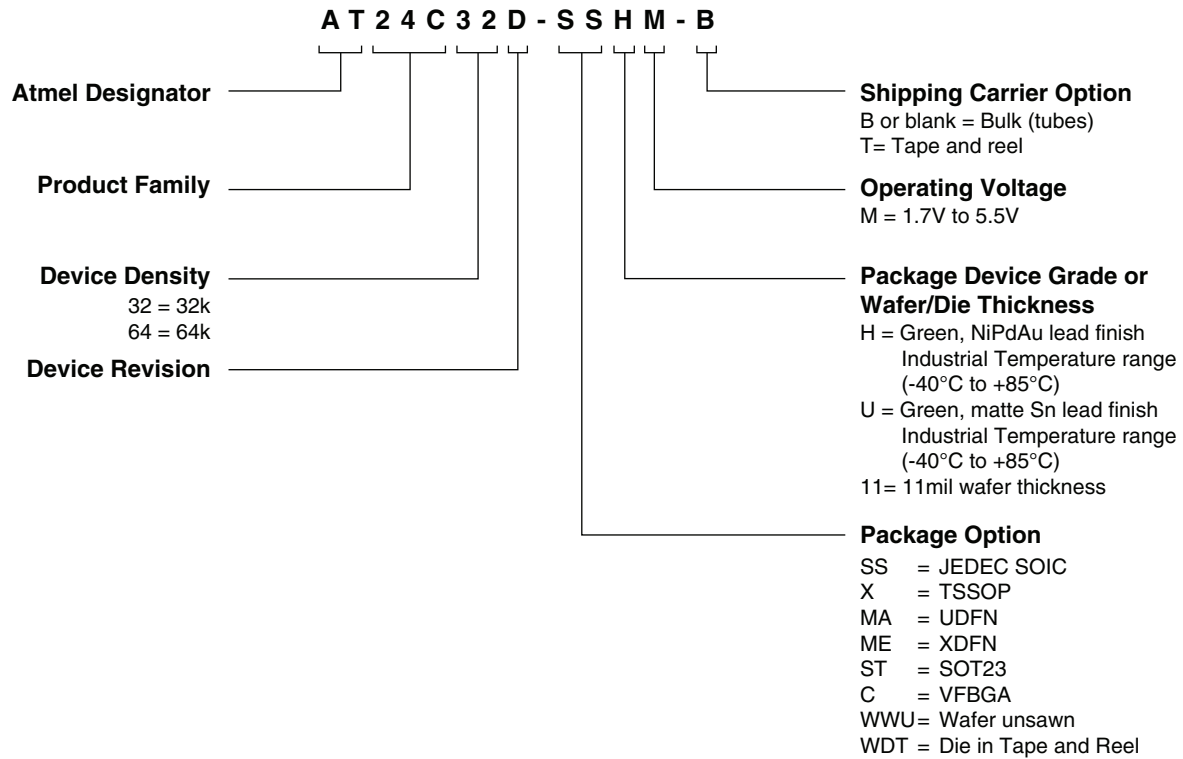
A T 2 4 C 3 2 D - S S H M - B

Atmel Designator

Product Family

Device Density
32 = 32k
64 = 64k

Device Revision

Shipping Carrier Option
B or blank = Bulk (tubes)
T= Tape and reel

Operating Voltage
M = 1.7V to 5.5V

Package Device Grade or Wafer/Die Thickness
H = Green, NiPdAu lead finish Industrial Temperature range (-40°C to +85°C)
U = Green, matte Sn lead finish Industrial Temperature range (-40°C to +85°C)
11= 11mil wafer thickness

Package Option
SS = JEDEC SOIC
X = TSSOP
MA = UDFN
ME = XDFN
ST = SOT23
C = VFBGA
WWU= Wafer unsawn
WDT = Die in Tape and Reel